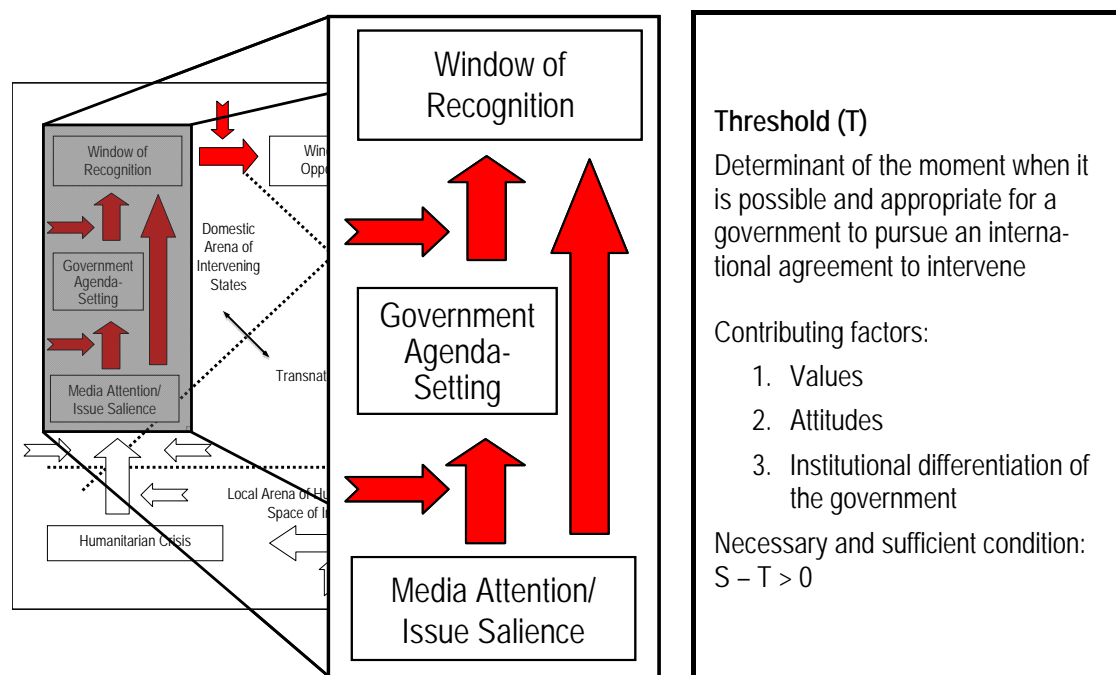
Window of Recognition

Government Agenda-Setting

Media Attention/ Issue Salience

Domestic Arena of Intervening States

Transnat

Local Arena of Hu Space of In

Humanitarian Crisis

Win Oppo

Window of Recognition

Government Agenda-Setting

Media Attention/ Issue Salience

**Threshold (T)**

Determinant of the moment when it is possible and appropriate for a government to pursue an international agreement to intervene

Contributing factors:

1. Values
2. Attitudes
3. Institutional differentiation of the government

Necessary and sufficient condition: $S - T > 0$